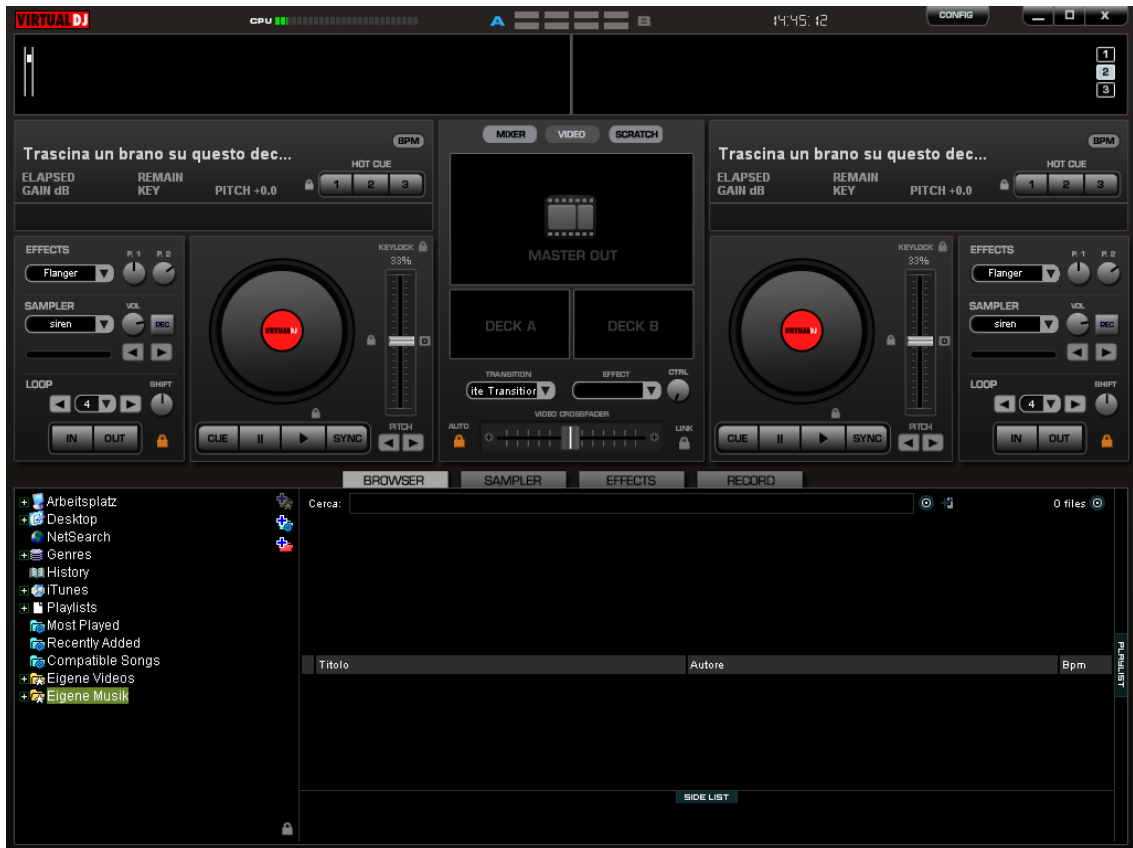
VIRTUALDJ CPU A B 14:45:12 CONFIG _ □ X

1
2
3

BPM
Trascina un brano su questo dec...
ELAPSED REMAIN
GAIN dB KEY PITCH +0.0
HOT CUE
1 2 3

MIXER VIDEO SCRATCH

BPM
Trascina un brano su questo dec...
ELAPSED REMAIN
GAIN dB KEY PITCH +0.0
HOT CUE
1 2 3

EFFECTS P. 1 P. 2
Flanger
SAMPLER VOL
siren REC
LOOP SHIFT
4
IN OUT

VIRTUALDJ
KEYLOCK
33%
CUE II SYNC
PITCH

MASTER OUT
DECK A DECK B
TRANSITION EFFECT CTRL
ite Transition
AUTO VIDEO CROSSFADER LINK

VIRTUALDJ
KEYLOCK
33%
CUE II SYNC
PITCH

EFFECTS P. 1 P. 2
Flanger
SAMPLER VOL
siren DEC
LOOP SHIFT
4
IN OUT

BROWSER SAMPLER EFFECTS RECORD

Arbeitsplatz
Desktop
NetSearch
Genres
History
iTunes
Playlists
Most Played
Recently Added
Compatible Songs
Eigene Videos
Eigene Musik

Cerca: 0 files

| Titolo | Autore | Bpm |
|---|---|---|

PLAYLIST
SIDE LIST